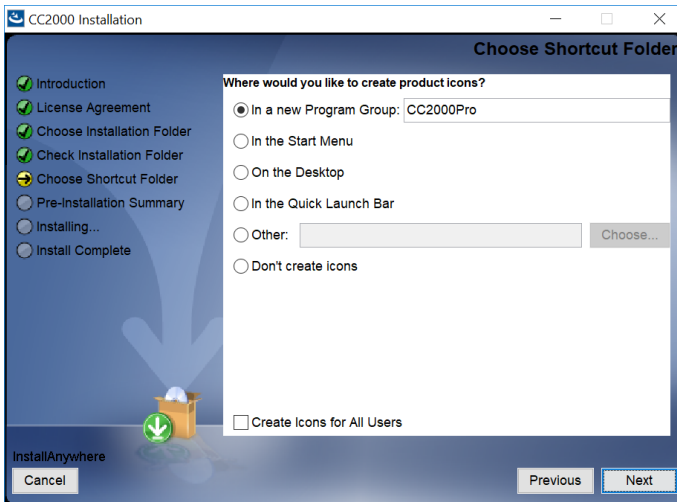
CC2000 Installation

Choose Shortcut Folder

Introduction
License Agreement
Choose Installation Folder
Check Installation Folder
Choose Shortcut Folder
Pre-Installation Summary
Installing...
Install Complete

Where would you like to create product icons?

In a new Program Group: CC2000Pro
In the Start Menu
On the Desktop
In the Quick Launch Bar
Other:
Choose...
Don't create icons

Create Icons for All Users

InstallAnywhere
Cancel
Previous
Next